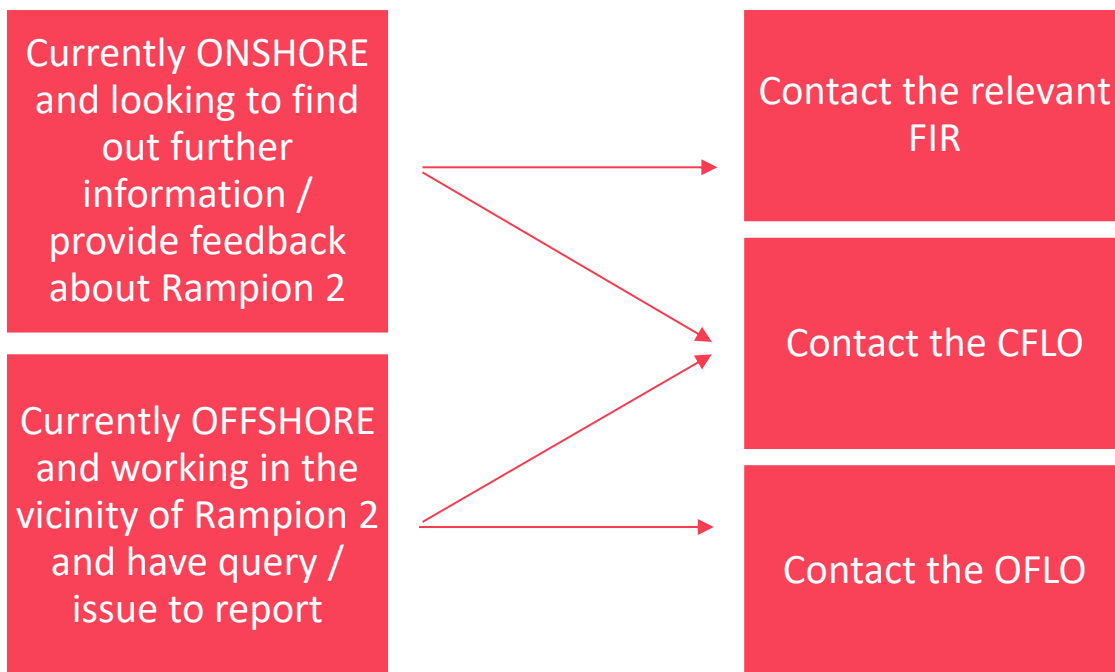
Currently ONSHORE and looking to find out further information / provide feedback about Rampion 2

Currently OFFSHORE and working in the vicinity of Rampion 2 and have query / issue to report

Contact the relevant FIR

Contact the CFLO

Contact the OFLO